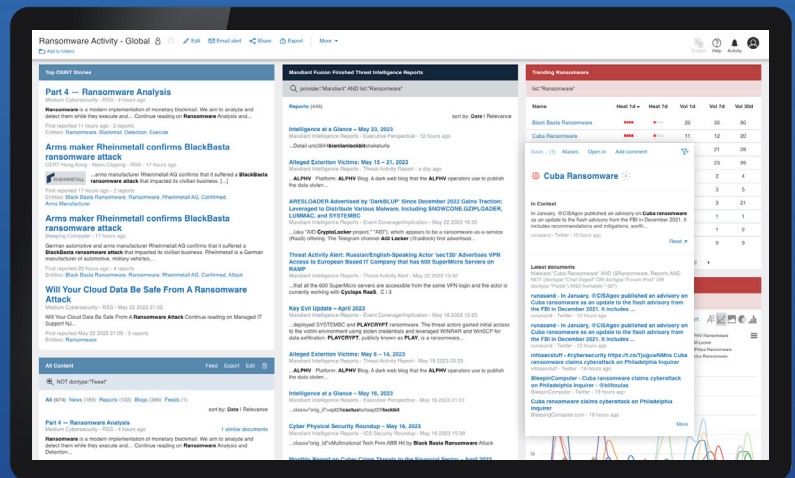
Ransomware Activity - Global ✎ Edit Email alert Share Export More ▾
Add to folders
Enable Help Activity

Top OSINT Stories

Part 4 — Ransomware Analysis
Medium Cybersecurity - RSS - 14 hours ago
Ransomware is a modern implementation of monetary blackmail. We aim to analyze and detect them while they execute and… Continue reading on Ransomware Analysis and…
First reported 11 hours ago - 2 reports
Entities: Ransomware, BlackBasta, Execute

Arms maker Rheinmetall confirms BlackBasta ransomware attack
CERT Hong Kong - News Clipping - RSS - 17 hours ago
…arms manufacturer Rheinmetall AG confirms that it suffered a BlackBasta ransomware attack that impacted its civilian business. […]
First reported 17 hours ago - 5 reports
Entities: Black Basta Ransomware, Ransomware, Rheinmetall AG, Confirmed, Arms Manufacturer

Arms maker Rheinmetall confirms BlackBasta ransomware attack
Bleeping Computer - RSS - 17 hours ago
German automotive and arms manufacturer Rheinmetall AG confirms that it suffered a BlackBasta ransomware attack that impacted its civilian business. Rheinmetall is a German manufacturer of automotive, military vehicles…
First reported 20 hours ago - 4 reports
Entities: Black Basta Ransomware, Ransomware, Rheinmetall AG, Confirmed, Attack

Will Your Cloud Data Be Safe From A Ransomware Attack
Medium Cybersecurity - RSS - May 22 2023 21:05
Will Your Cloud Data Be Safe From A Ransomware Attack Continue reading on Managed IT Support NJ…
First reported May 22 2023 21:05 - 3 reports
Entities: Ransomware

All Content Feed Export Edit

NOT doctype:"Tweet"

All (474) News (185) Reports (102) Blogs (386) Feeds (1)
sort by: Date | Relevance

Part 4 — Ransomware Analysis
Medium Cybersecurity - RSS - 14 hours ago 1 similar documents
Ransomware is a modern implementation of monetary blackmail. We aim to analyze and detect them while they execute and… Continue reading on Ransomware Analysis and…

Mandiant Fusion Finished Threat Intelligence Reports

provider:"Mandiant" AND list:"Ransomware"

Reports (446)
sort by: Date | Relevance

Intelligence at a Glance – May 23, 2023
Mandiant Intelligence Reports - Executive Perspective - 12 hours ago
…Details unc3944bianlianlockbit.pinkalphv

Alleged Extortion Victims: May 15 – 21, 2023
Mandiant Intelligence Reports - Threat Activity Alert - a day ago
…ALPHV Platform ALPHV Blog. A dark web blog that the ALPHV operators use to publish the data stolen…

ARESLOADER Advertised by 'DarkBLUP' Since December 2022 Gains Traction; Leveraged to Distribute Various Malware, Including SNOWCONE.GZIPLOADER, LUMMAC, and SYSTEMBC
Mandiant Intelligence Reports - Event Coverage/Implication - May 22 2023 16:23
…(aka "AID CryptoLocker project," "AID"), which appears to be a ransomware-as-a-service (RaaS) offering. The Telegram channel AiD Locker (@aidlock) first advertised…

Threat Activity Alert: Russian/English-Speaking Actor 'sec13b' Advertises VPN Access to European Based IT Company that has 600 SuperMicro Servers on RAMP
Mandiant Intelligence Reports - Threat Activity Alert - May 19 2023 12:23
…that all the 600 SuperMicro servers are accessible from the same VPN login and the actor is currently working with Cyclops RaaS. C I 3

Key Evil Update – April 2023
Mandiant Intelligence Reports - Event Coverage/Implication - May 19 2023 15:20
…deployed SYSTEMBC and PLAYCRYPT ransomware. The threat actors gained initial access to the victim environment using stolen credentials and leveraged WINRAR and WinSCP for data exfiltration. PLAYCRYPT, publicly known as PLAY, is a ransomware…

Alleged Extortion Victims: May 8 – 14, 2023
Mandiant Intelligence Reports - Threat Activity Alert - May 18 2023 03:33
…ALPHV Platform ALPHV Blog. A dark web blog that the ALPHV operators use to publish the data stolen…

Intelligence at a Glance – May 16, 2023
Mandiant Intelligence Reports - Executive Perspective - May 16 2023 21:31
…class="orig_0">qtl03cactusfortiaqtl07lockbit

Cyber Physical Security Roundup – May 16, 2023
Mandiant Intelligence Reports - ICS Security Roundup - May 16 2023 15:25
…class="orig_5a">Multinational Tech Firm ABB Hit by Black Basta Ransomware Attack

Monthly Report on Cyber Crime Threats to the Financial Sector – April 2023

Trending Ransomware

list:"Ransomware"

| Name | Heat 1d | Heat 7d | Vol 1d | Vol 7d | Vol 30d |
|---|---|---|---|---|---|
| Black Basta Ransomware | | | 20 | 35 | 90 |
| Cuba Ransomware | | | 11 | 27 | 28 |

Save Alias Aliases Open in Add comment

Cuba Ransomware

In Context
In January, ©CISAgov published an advisory on Cuba ransomware as an update to the flash advisory from the FBI in December 2021. It includes recommendations and mitigations, worth…
runasand - Twitter - 13 hours ago
Read ↗

Latest documents
Malware:"Cuba Ransomware" AND (@Ransomware_Reports AND NOT doctype:"Chat Digest" OR doctype:"Forum Post" OR doctype:"Paste") AND formdate:"-30d")

runasand - In January, ©CISAgov published an advisory on Cuba ransomware as an update to the flash advisory from the FBI in December 2021. It includes …
runasand - Twitter - 13 hours ago

runasand - In January, ©CISAgov published an advisory on Cuba ransomware as an update to the flash advisory from the FBI in December 2021. It includes …
runasand - Twitter - 13 hours ago

infosecstuff - #cybersecurity https://t.co/1jugu4NMns Cuba ransomware claims cyberattack on Philadelphia Inquirer - ©billtoulas
infosecstuff - Twitter - 15 hours ago

BleepinComputer - Cuba ransomware claims cyberattack on Philadelphia Inquirer
BleepinComputer - Twitter - 16 hours ago

Cuba ransomware claims cyberattack on Philadelphia Inquirer
Bleeping Computer - RSS - 16 hours ago

More

| 30 | 28 |
|---|---|
| 30 | 8 |
| 2 | 2 |
| 7 | 7 |
| 1 | 1 |
| 21 | |
| 9 | |
| 1 | |
| 1 | |
| 3 | |
| 2 | |

Ransomware
Ransomware
Ransomware
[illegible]